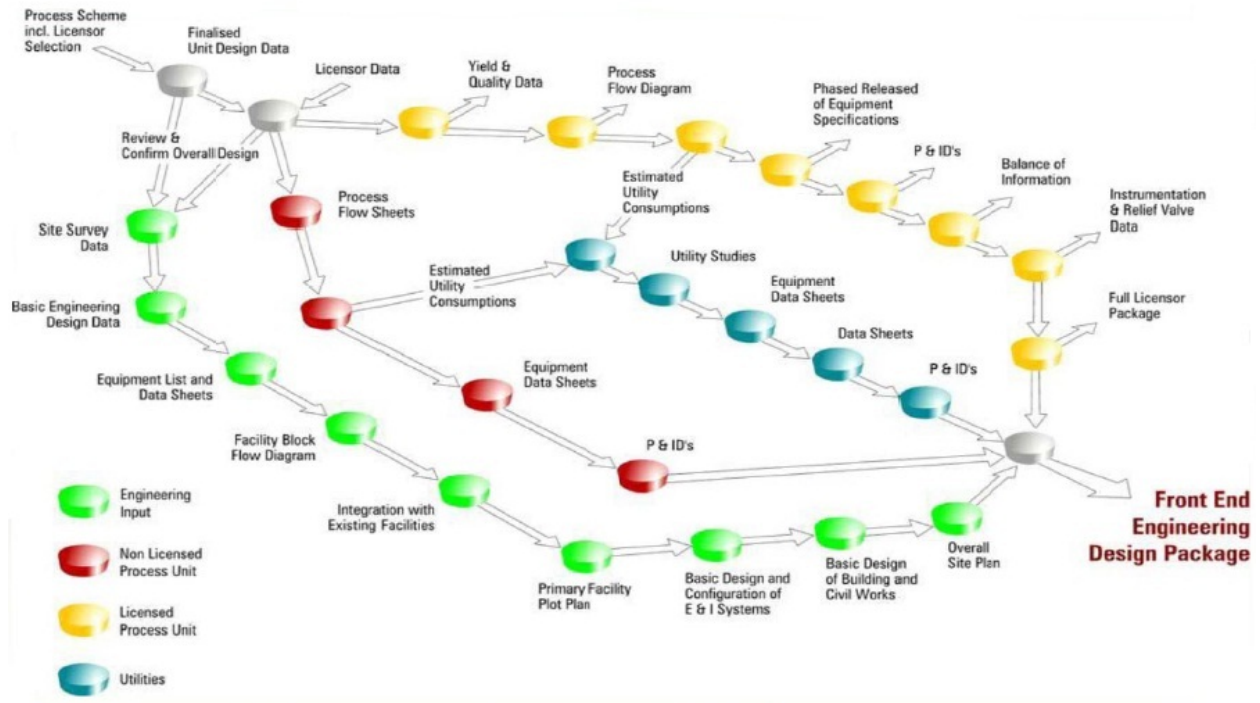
Process Scheme incl. Licensor Selection

Finalised Unit Design Data

Licensor Data

Yield & Quality Data

Process Flow Diagram

Phased Released of Equipment Specifications

P & ID's

Balance of Information

Instrumentation & Relief Valve Data

Full Licensor Package

Review & Confirm Overall Design

Process Flow Sheets

Estimated Utility Consumptions

Site Survey Data

Estimated Utility Consumptions

Utility Studies

Equipment Data Sheets

Data Sheets

P & ID's

Basic Engineering Design Data

Equipment List and Data Sheets

Equipment Data Sheets

Facility Block Flow Diagram

P & ID's

Integration with Existing Facilities

Primary Facility Plot Plan

Basic Design and Configuration of E & I Systems

Basic Design of Building and Civil Works

Overall Site Plan

Front End Engineering Design Package

Engineering Input

Non Licensed Process Unit

Licensed Process Unit

Utilities